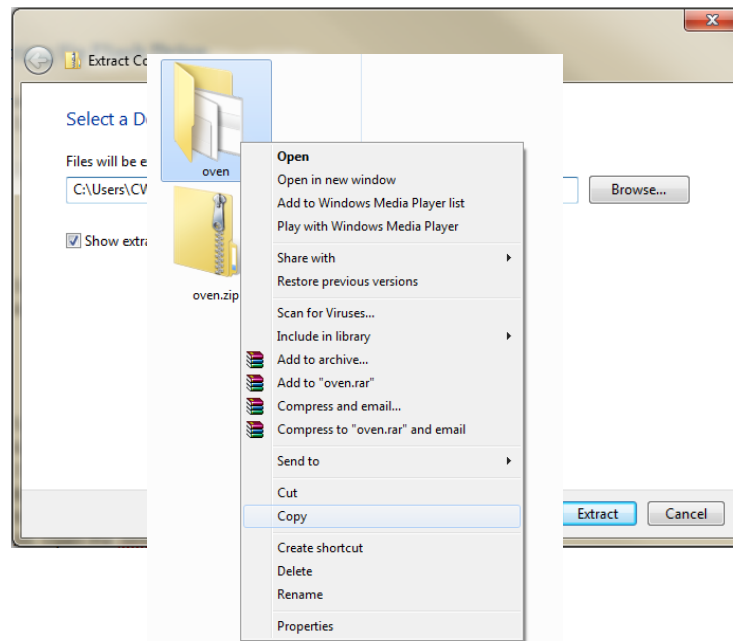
Extract Co

Select a D

Files will be e

C:\Users\CV

Show extra

Browse...

oven

oven.zip

Open
Open in new window
Add to Windows Media Player list
Play with Windows Media Player
Share with
Restore previous versions
Scan for Viruses...
Include in library
Add to archive...
Add to "oven.rar"
Compress and email...
Compress to "oven.rar" and email
Send to
Cut
Copy
Create shortcut
Delete
Rename
Properties

Extract
Cancel